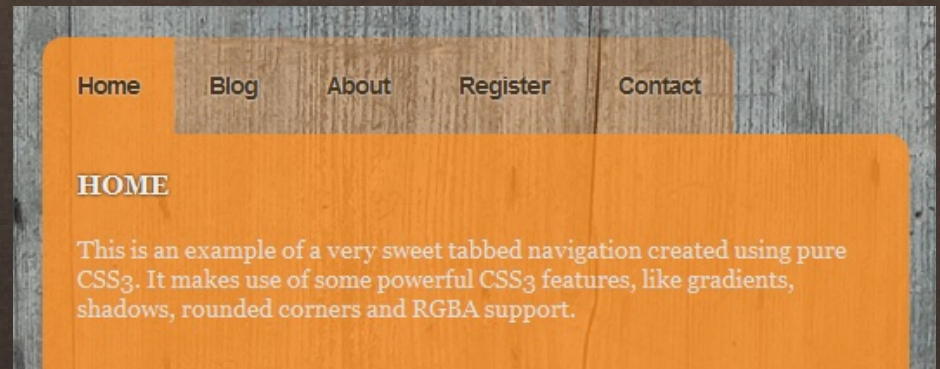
Home Blog About Register Contact

HOME

This is an example of a very sweet tabbed navigation created using pure CSS3. It makes use of some powerful CSS3 features, like gradients, shadows, rounded corners and RGBA support.